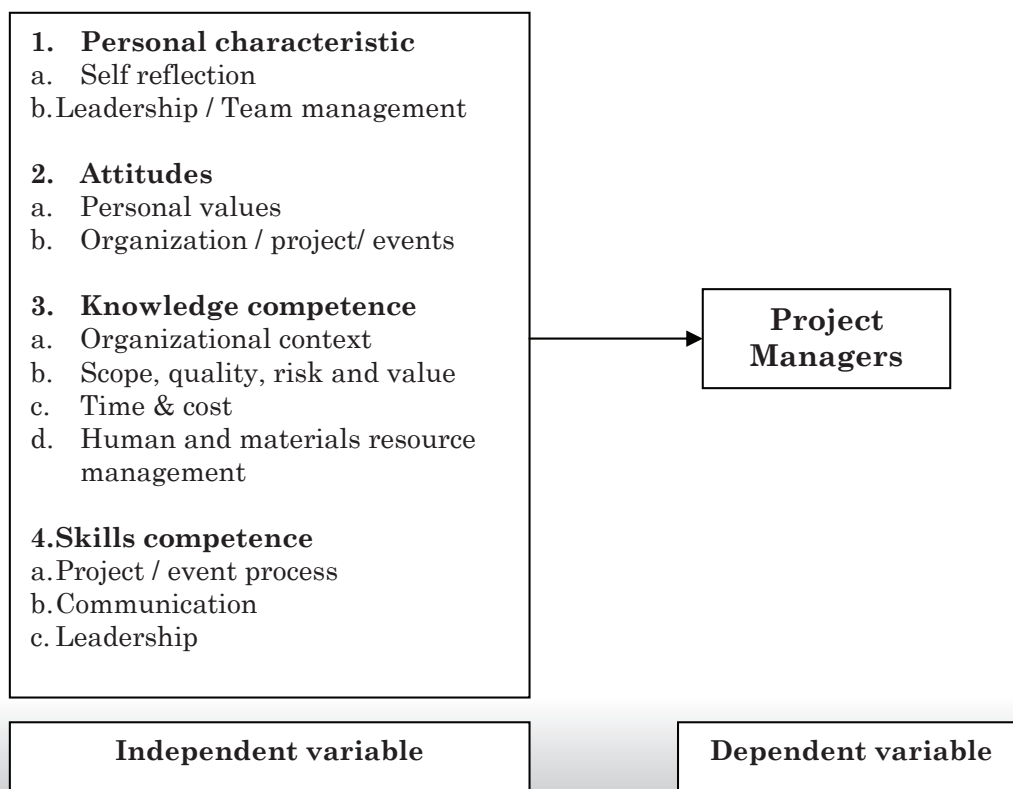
1. Personal characteristic
a. Self reflection
b. Leadership / Team management

2. Attitudes
a. Personal values
b. Organization / project/ events

3. Knowledge competence
a. Organizational context
b. Scope, quality, risk and value
c. Time & cost
d. Human and materials resource management

4. Skills competence
a. Project / event process
b. Communication
c. Leadership

Project Managers

Independent variable

Dependent variable